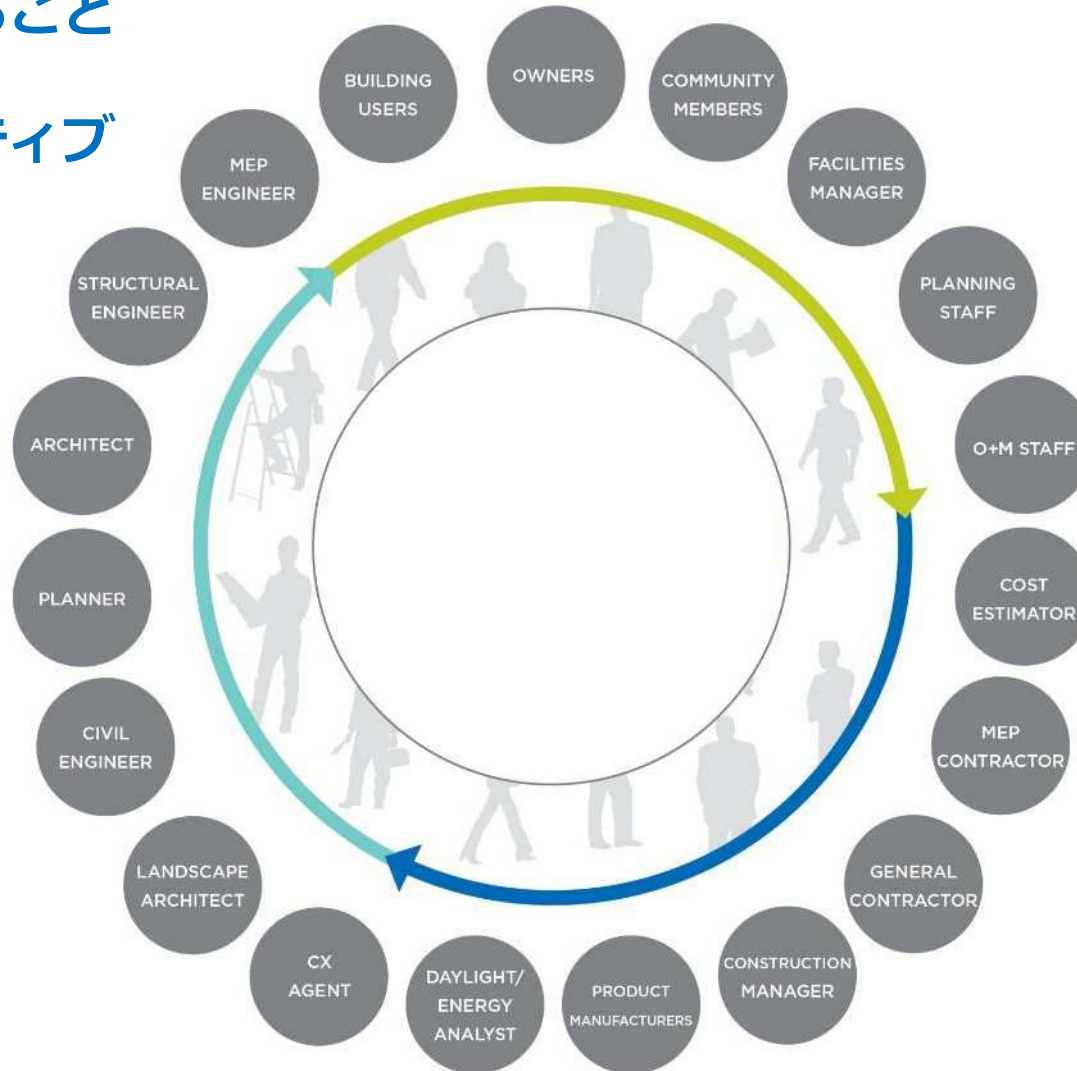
こと

ィブ

OWNERS

COMMUNITY MEMBERS

FACILITIES MANAGER

PLANNING STAFF

O+M STAFF

COST ESTIMATOR

MEP CONTRACTOR

GENERAL CONTRACTOR

CONSTRUCTION MANAGER

PRODUCT MANUFACTURERS

DAYLIGHT/ ENERGY ANALYST

CX AGENT

LANDSCAPE ARCHITECT

CIVIL ENGINEER

PLANNER

ARCHITECT

STRUCTURAL ENGINEER

MEP ENGINEER

BUILDING USERS